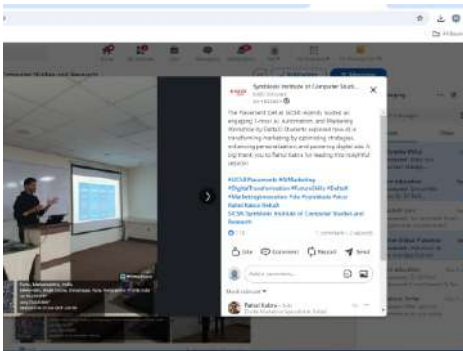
Symbiosis Institute of Computer Studi...

The Placement Cell at SICSR recently hosted an engaging 1-Hour on Automation and Marketing Workshop by Deltas. Students explored how AI is transforming marketing by optimizing strategies, enhancing personalization, and powering digital ads. A big thank you to Rahul Kabra for leading this insightful session.

#SICSRPlacements #AIMarketing #DigitalTransformation #FutureSkills #Deltax #MarketingInnovation #AIInPersonalization Rahul Kabra Deltax SICSR Symbiosis Institute of Computer Studies and Research

Like
Comment
Repost
Send

Add a comment...

Most relevant

Rahul Kabra